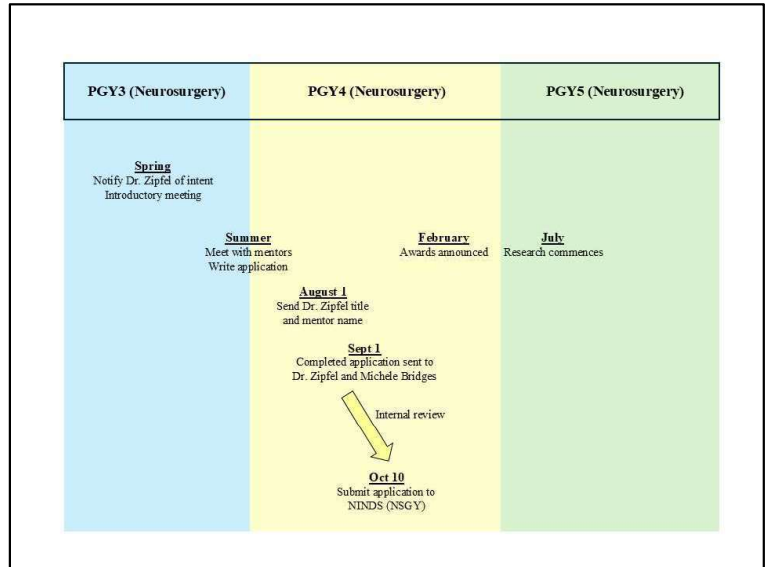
PGY3 (Neurosurgery)

PGY4 (Neurosurgery)

PGY5 (Neurosurgery)

Spring
Notify Dr. Zipfel of intent
Introductory meeting

Summer
Meet with mentors
Write application

February
Awards announced

July
Research commences

August 1
Send Dr. Zipfel title and mentor name

Sept 1
Completed application sent to Dr. Zipfel and Michele Bridges

Internal review

Oct 10
Submit application to NINDS (NSGY)